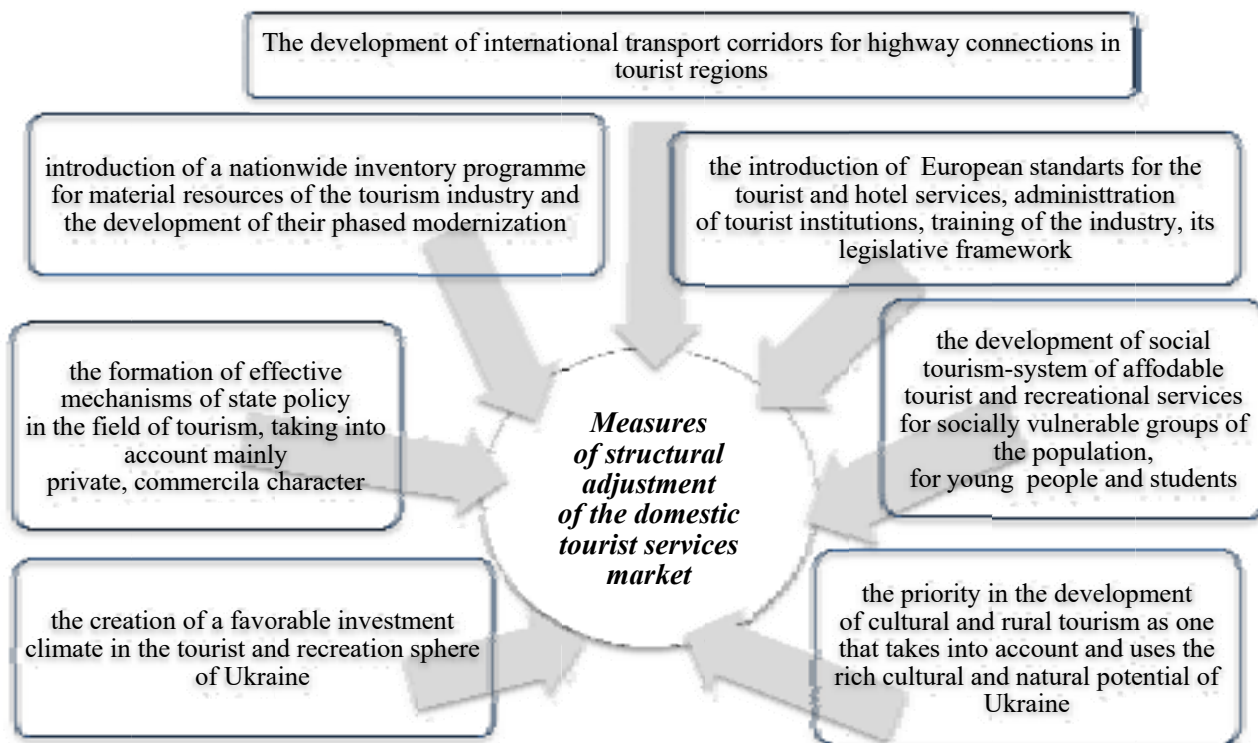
The development of international transport corridors for highway connections in tourist regions

introduction of a nationwide inventory programme for material resources of the tourism industry and the development of their phased modernization

the introduction of European standarts for the tourist and hotel services, administtration of tourist institutions, training of the industry, its legislative framework

the formation of effective mechanisms of state policy in the field of tourism, taking into account mainly private, commercila character

Measures of structural adjustment of the domestic tourist services market

the development of social tourism-system of affodable tourist and recreational services for socially vulnerable groups of the population, for young people and students

the creation of a favorable investment climate in the tourist and recreation sphere of Ukraine

the priority in the development of cultural and rural tourism as one that takes into account and uses the rich cultural and natural potential of Ukraine